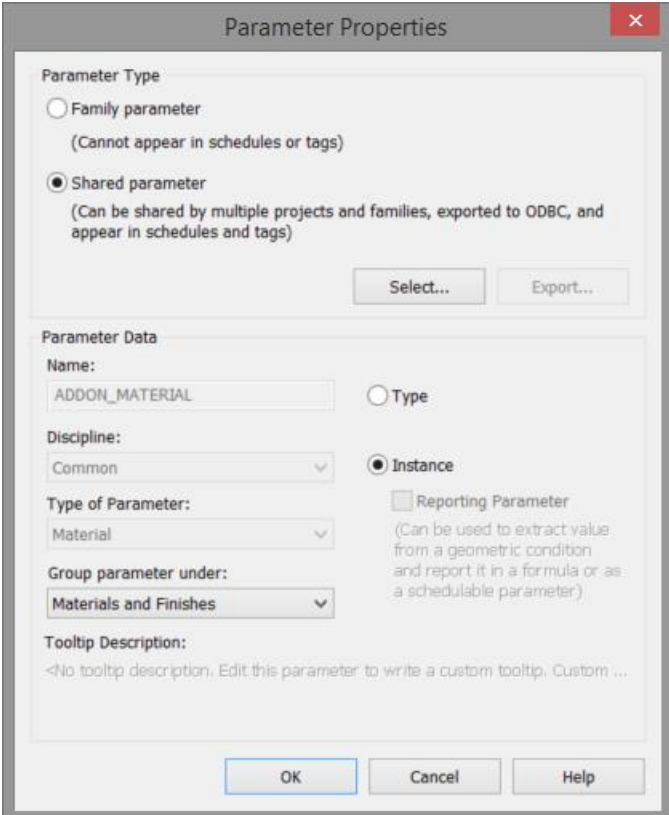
Parameter Properties

Parameter Type

Family parameter

(Cannot appear in schedules or tags)

Shared parameter

(Can be shared by multiple projects and families, exported to ODBC, and appear in schedules and tags)

Select...

Export...

Parameter Data

Name:

ADDON_MATERIAL

Type

Discipline:

Common

Instance

Type of Parameter:

Reporting Parameter

Material

(Can be used to extract value from a geometric condition and report it in a formula or as a schedulable parameter)

Group parameter under:

Materials and Finishes

Tooltip Description:

<No tooltip description. Edit this parameter to write a custom tooltip. Custom ...

OK

Cancel

Help